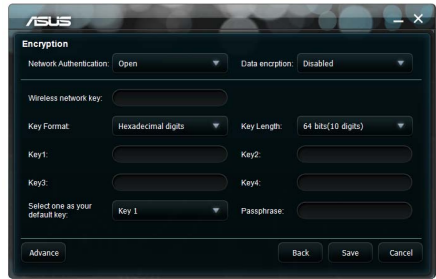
/ISUS

Encryption

Network Authentication: Open

Data encrption: Disabled

Wireless network key:

Key Format: Hexadecimal digits

Key Length: 64 bits(10 digits)

Key1:

Key2:

Key3:

Key4:

Select one as your default key: Key 1

Passphrase:

Advance

Back

Save

Cancel